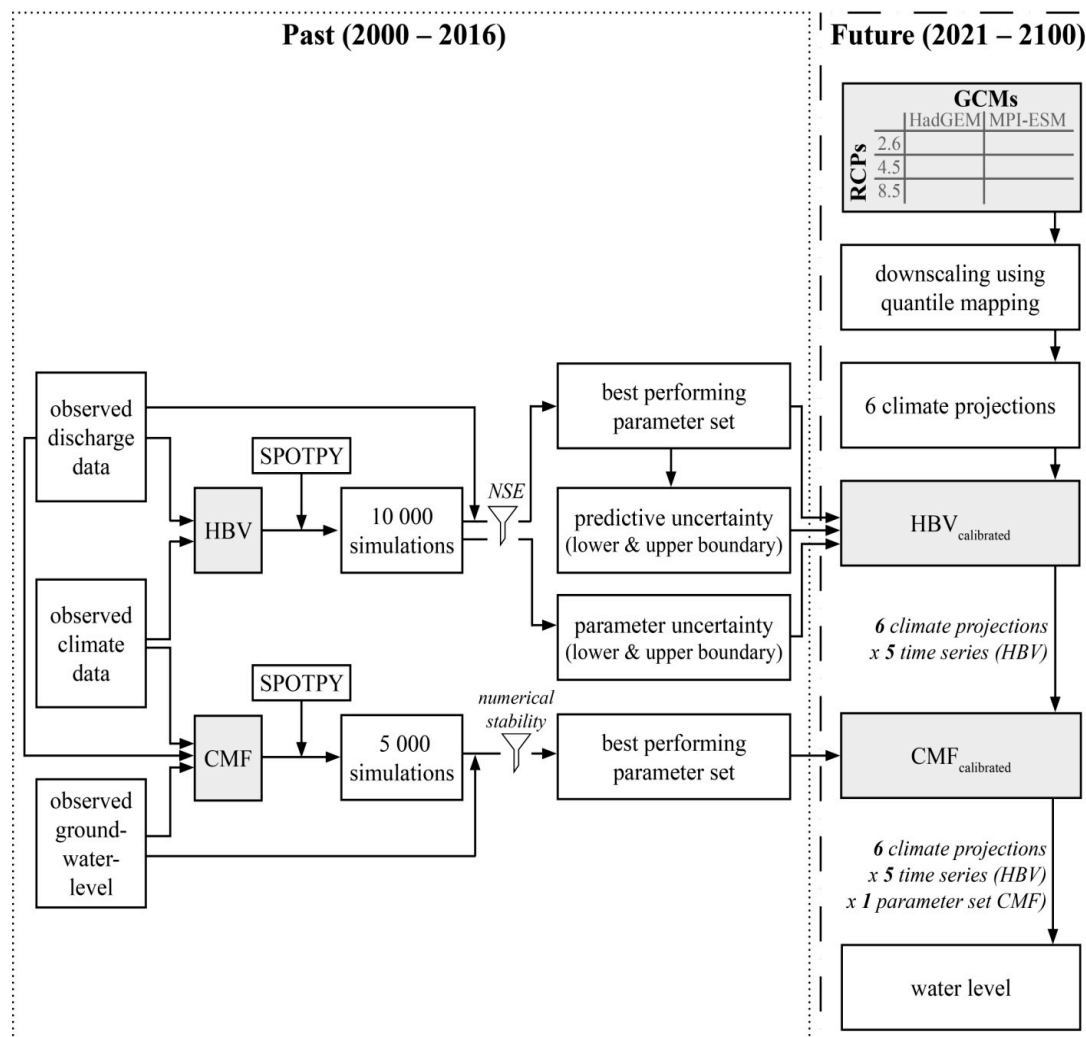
Past (2000 – 2016)

Future (2021 – 2100)

GCMs

| RCPs | HadGEM | MPI-ESM |
|---|---|---|
| 2.6 | | |
| 4.5 | | |
| 8.5 | | |

downscaling using quantile mapping

6 climate projections

observed discharge data

SPOTPY

HBV

10 000 simulations

NSE

best performing parameter set

predictive uncertainty (lower & upper boundary)

$HBV_{calibrated}$

observed climate data

parameter uncertainty (lower & upper boundary)

*6 climate projections x 5 time series (HBV)*

SPOTPY

CMF

5 000 simulations

*numerical stability*

best performing parameter set

$CMF_{calibrated}$

observed ground-water-level

*6 climate projections x 5 time series (HBV) x 1 parameter set CMF)*

water level